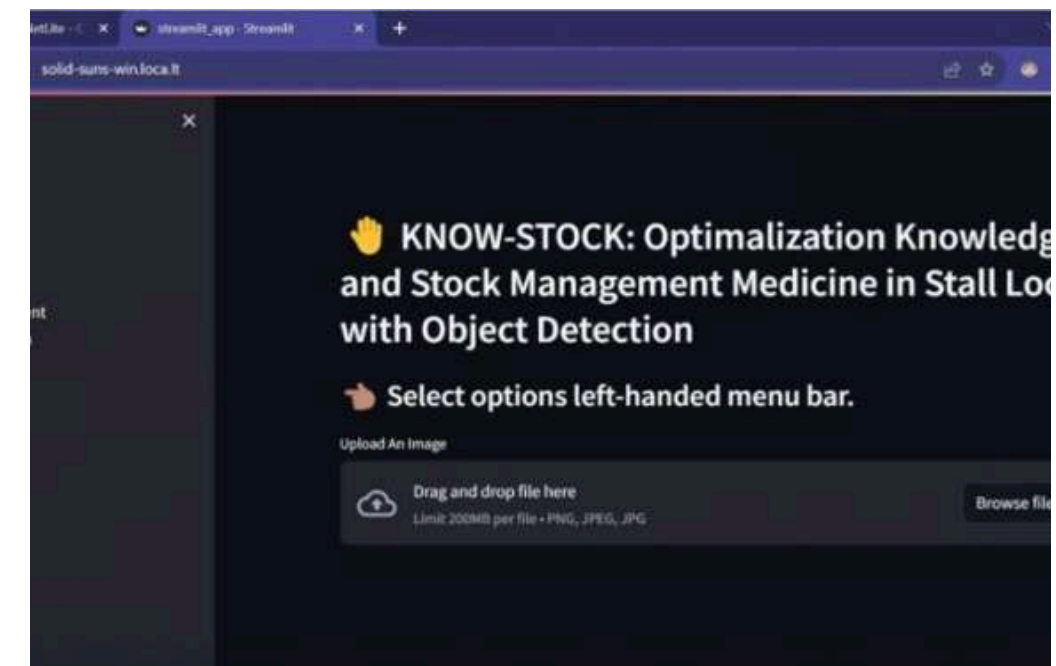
NetLite · C ×
streamlit_app · Streamlit ×
+

solid-suns-win.loca.lt

×

nt

KNOW-STOCK: Optimalization Knowledg and Stock Management Medicine in Stall Loc with Object Detection

Select options left-handed menu bar.

Upload An Image

Drag and drop file here
Limit 200MB per file • PNG, JPEG, JPG

Browse file